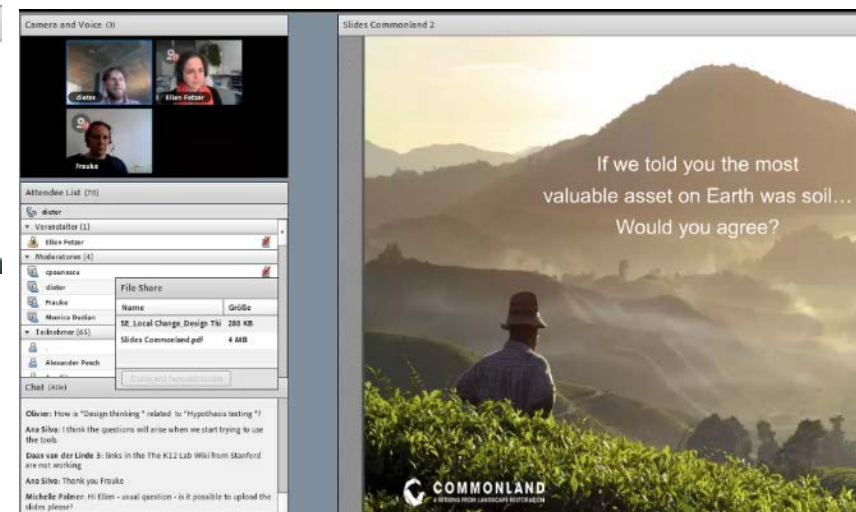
Camera and Voice (3)

dieter

Ellen Fetzer

Frauke

Attendee List (70)

dieter

Veranstalter (1)

Ellen Fetzer

Moderatoren (4)

cpoenaecu

dieter

Frauke

Monica Dudian

Teilnehmer (65)

Alexander Pesch

File Share

| Name | Größe |
|---|---|
| SE_Local Change_Design Thi | 285 KB |
| Slides Commonland.pdf | 4 MB |

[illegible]

Chat (Alle)

Olivier: How is "Design thinking " related to "Hypothesis testing "?

Ana Silva: I think the questions will arise when we start trying to use the tools

Daan van der Linde 3: links in the The K12 Lab Wiki from Stanford are not working

Ana Silva: Thank you Frauke

Michelle Palmer: Hi Ellen - usual question - is it possible to upload the slides please?

Slides Commonland 2

If we told you the most valuable asset on Earth was soil… Would you agree?

COMMONLAND

4 RETURNS FROM LANDSCAPE RESTORATION